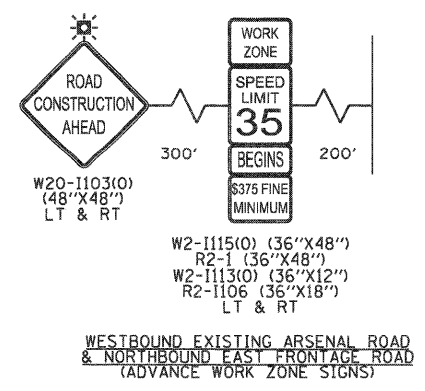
ROAD CONSTRUCTION AHEAD

W20-I103(O) (48"X48") LT & RT

300'

WORK ZONE

SPEED LIMIT 35

BEGINS

$375 FINE MINIMUM

200'

W2-I115(O) (36"X48")
R2-1 (36"X48")
W2-I113(O) (36"X12")
R2-I106 (36"X18")
LT & RT

WESTBOUND EXISTING ARSENAL ROAD
& NORTHBOUND EAST FRONTAGE ROAD
(ADVANCE WORK ZONE SIGNS)